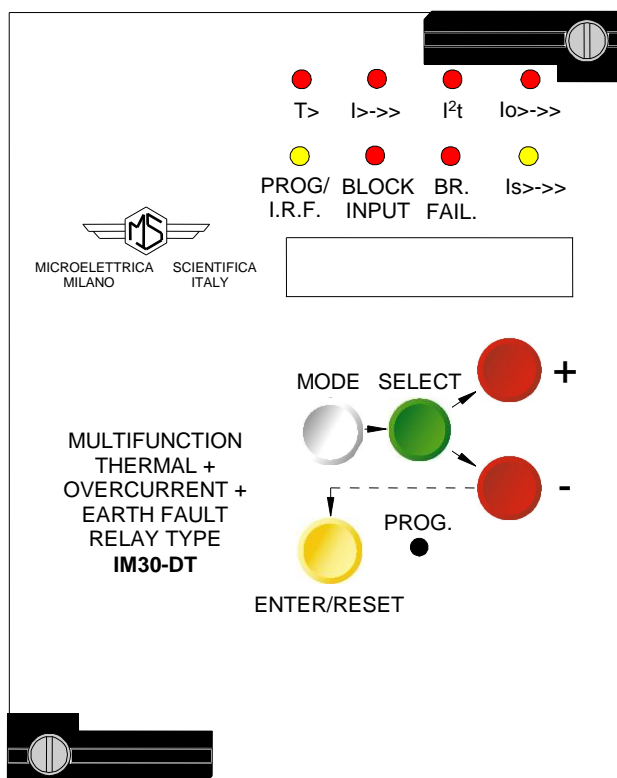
T>
I>->>
$I^2t$
Io>->>

PROG/ I.R.F.
BLOCK INPUT
BR. FAIL.
Is>->>

MS

MICROELETTRICA SCIENTIFICA
MILANO ITALY

MODE
SELECT
+
-

MULTIFUNCTION
THERMAL +
OVERCURRENT +
EARTH FAULT
RELAY TYPE
**IM30-DT**

PROG.

ENTER/RESET